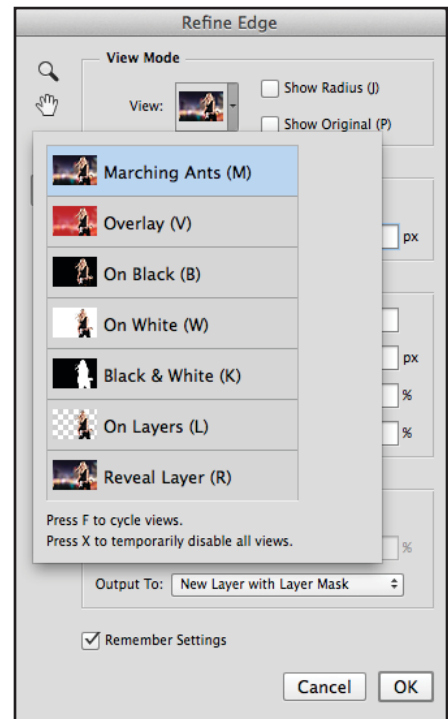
Refine Edge

View Mode

View:

Show Radius (J)

Show Original (P)

Marching Ants (M)

Overlay (V)

On Black (B)

On White (W)

Black & White (K)

On Layers (L)

Reveal Layer (R)

Press F to cycle views.
Press X to temporarily disable all views.

px

px

%

%

%

Output To: New Layer with Layer Mask

Remember Settings

Cancel

OK